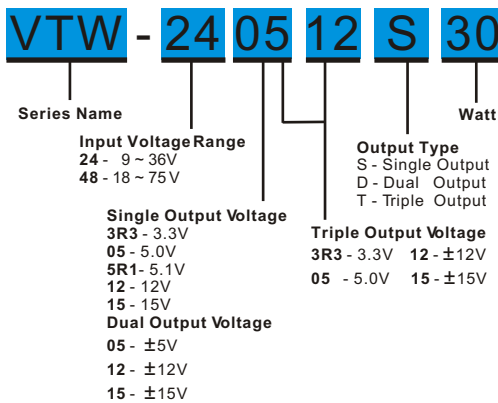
VTW - 24 05 12 S 30

Series Name

Watt

Input Voltage Range
24 - 9 ~ 36V
48 - 18 ~ 75V

Output Type
S - Single Output
D - Dual Output
T - Triple Output

Single Output Voltage
3R3 - 3.3V
05 - 5.0V
5R1 - 5.1V
12 - 12V
15 - 15V

Triple Output Voltage
3R3 - 3.3V 12 - ±12V
05 - 5.0V 15 - ±15V

Dual Output Voltage
05 - ±5V
12 - ±12V
15 - ±15V